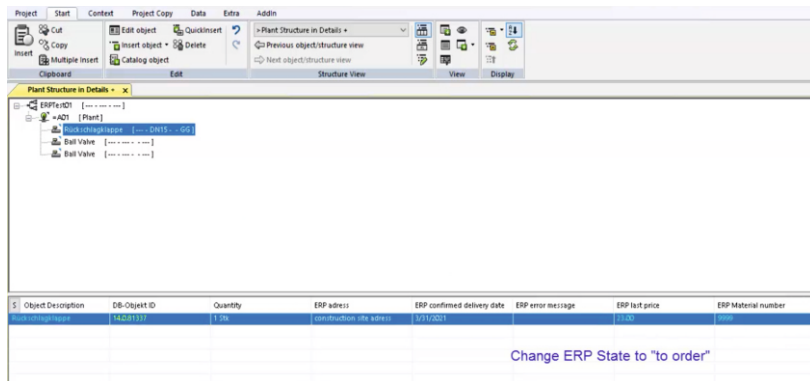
Project Start Context Project Copy Data Extra AddIn

Insert Cut Copy Multiple Insert
Clipboard

Edit object QuickInsert Insert object Delete Catalog object
Edit

> Plant Structure in Details <
Previous object/structure view
Next object/structure view
Structure View

View

Display

Plant Structure in Details < x

ERPTest01 [--- - --- - ---]
=A01 [Plant]
Rückschlagklappe [--- - DN15 - - GG]
Ball Valve [--- - --- - --- - ---]
Ball Valve [--- - --- - --- - ---]

| S | Object Description | DB-Objekt ID | Quantity | ERP adress | ERP confirmed delivery date | ERP error message | ERP last price | ERP Material number |
|---|---|---|---|---|---|---|---|---|
| | Rückschlagklappe | 14.0.01337 | 1 Stk | construction site adress | 3/31/2021 | | 23.00 | 9999 |

Change ERP State to "to order"